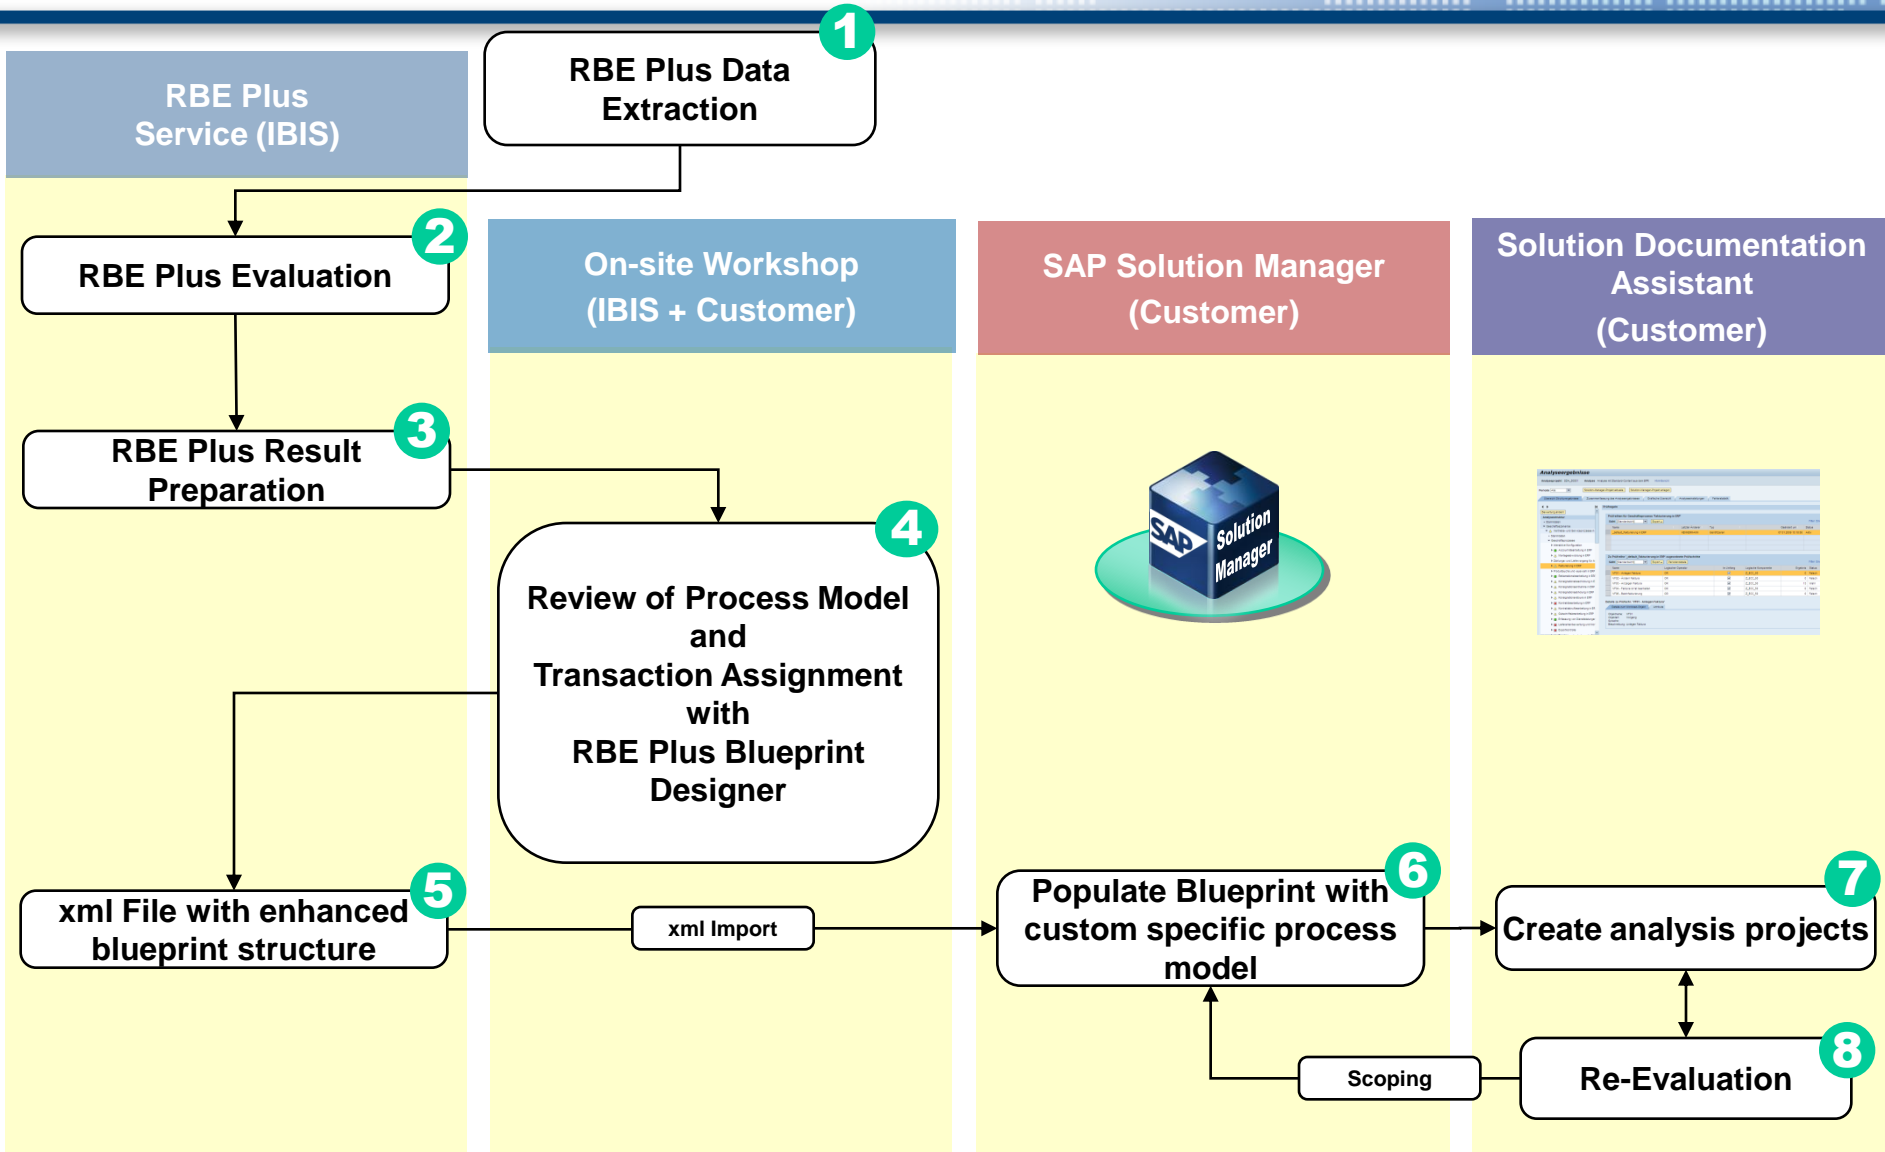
RBE Plus Service (IBIS)

1
RBE Plus Data Extraction

2
RBE Plus Evaluation

3
RBE Plus Result Preparation

On-site Workshop (IBIS + Customer)

SAP Solution Manager (Customer)

Solution Documentation Assistant (Customer)

4
Review of Process Model and Transaction Assignment with RBE Plus Blueprint Designer

SAP Solution Manager

5
xml File with enhanced blueprint structure

xml Import

6
Populate Blueprint with custom specific process model

7
Create analysis projects

8
Re-Evaluation

Scoping